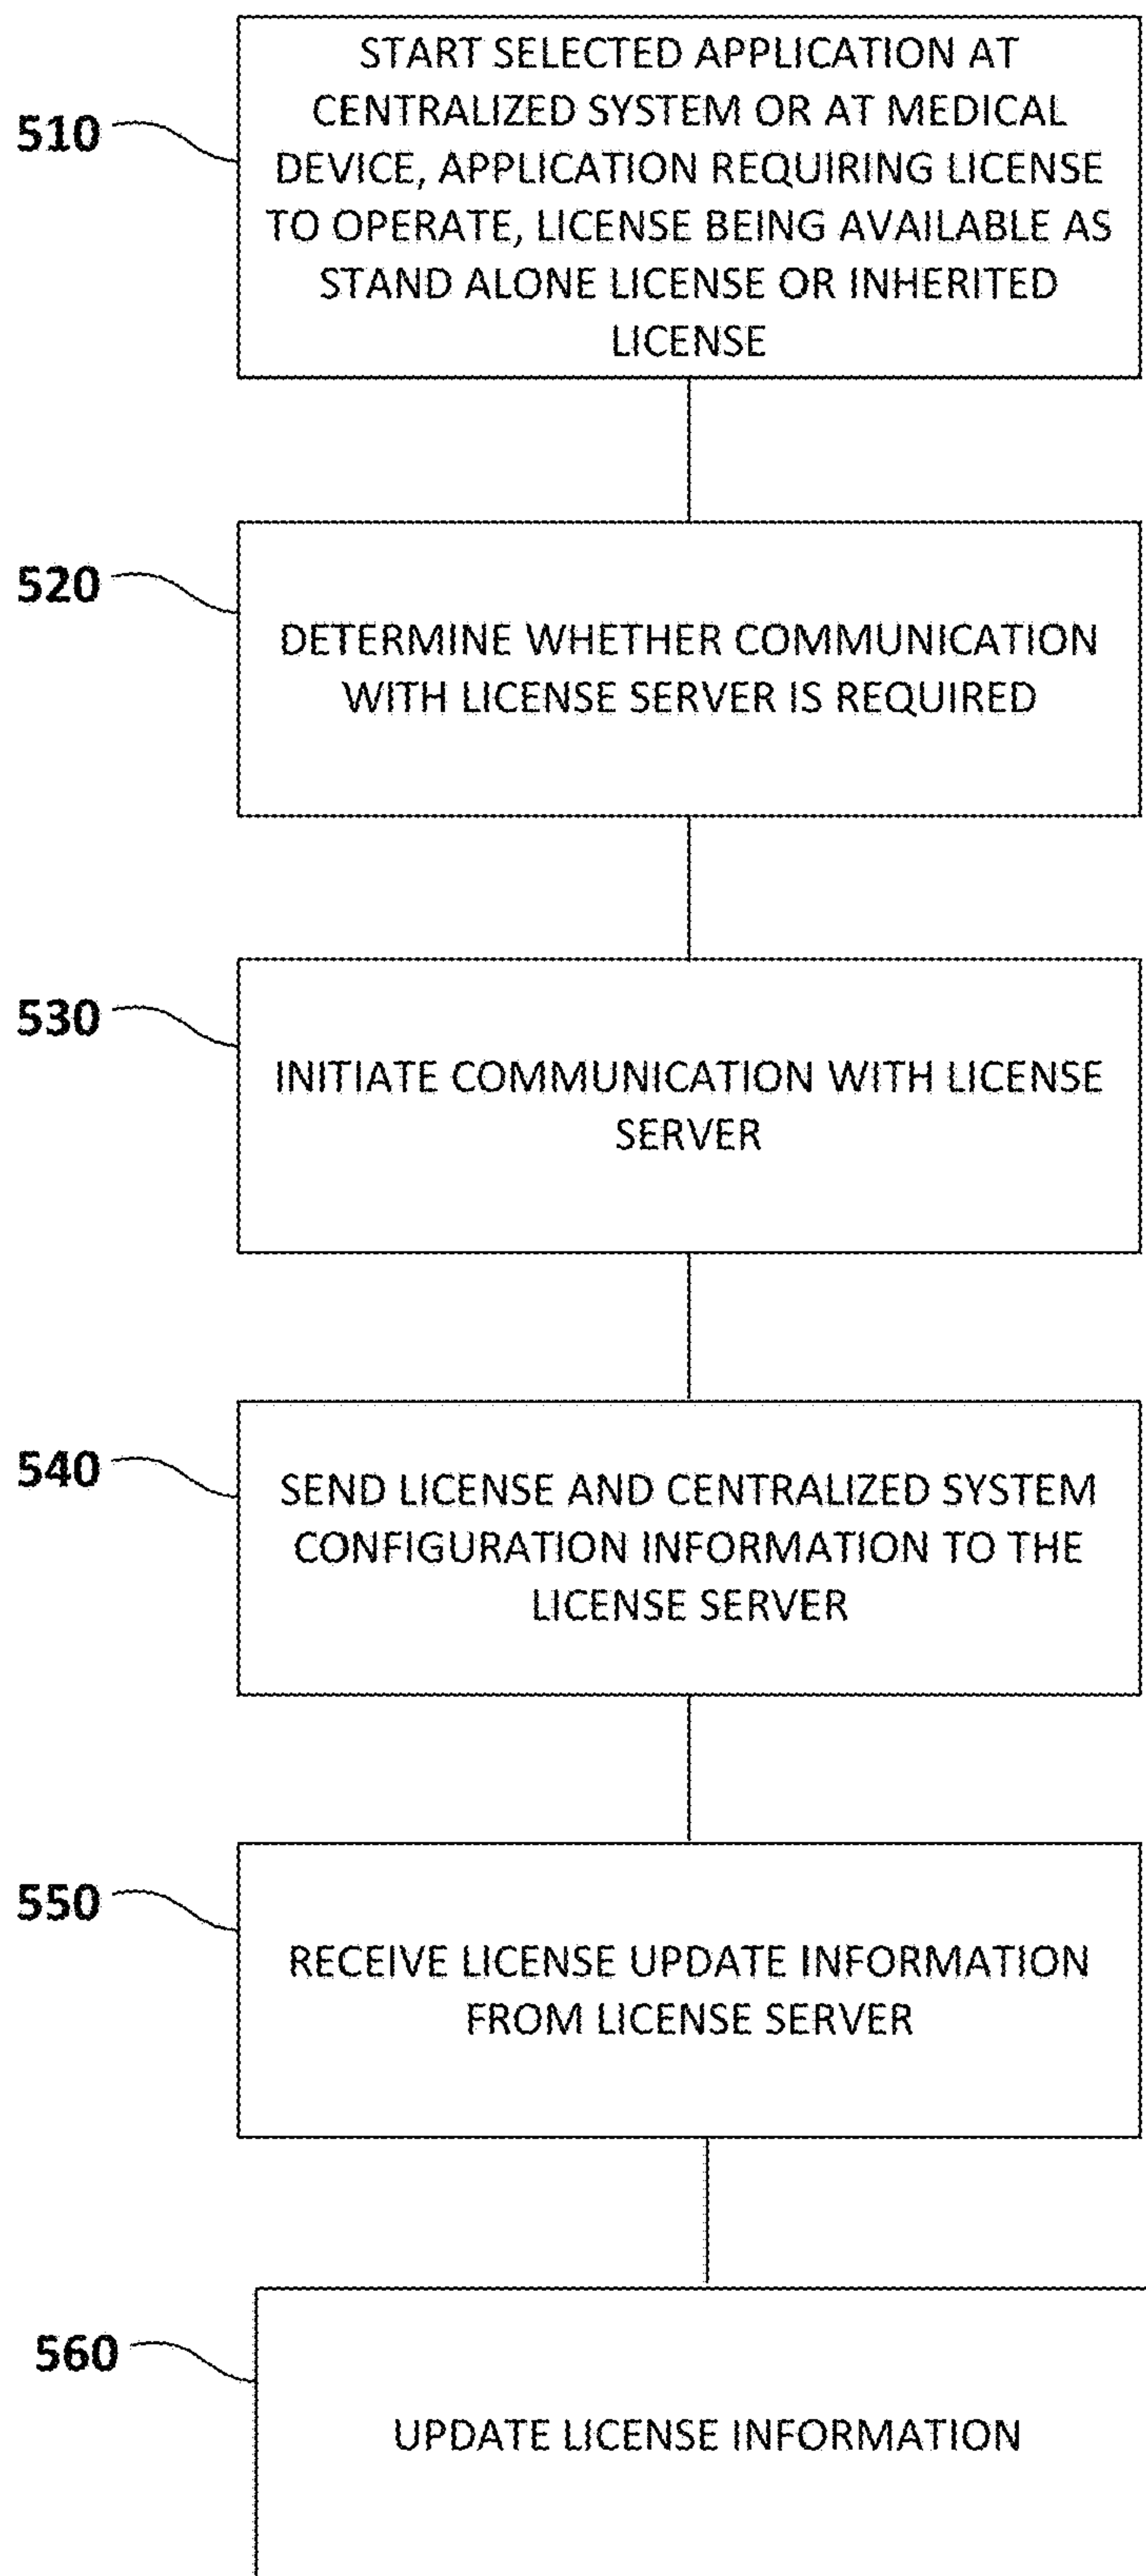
510

START SELECTED APPLICATION AT CENTRALIZED SYSTEM OR AT MEDICAL DEVICE, APPLICATION REQUIRING LICENSE TO OPERATE, LICENSE BEING AVAILABLE AS STAND ALONE LICENSE OR INHERITED LICENSE

520

DETERMINE WHETHER COMMUNICATION WITH LICENSE SERVER IS REQUIRED

530

INITIATE COMMUNICATION WITH LICENSE SERVER

540

SEND LICENSE AND CENTRALIZED SYSTEM CONFIGURATION INFORMATION TO THE LICENSE SERVER

550

RECEIVE LICENSE UPDATE INFORMATION FROM LICENSE SERVER

560

UPDATE LICENSE INFORMATION